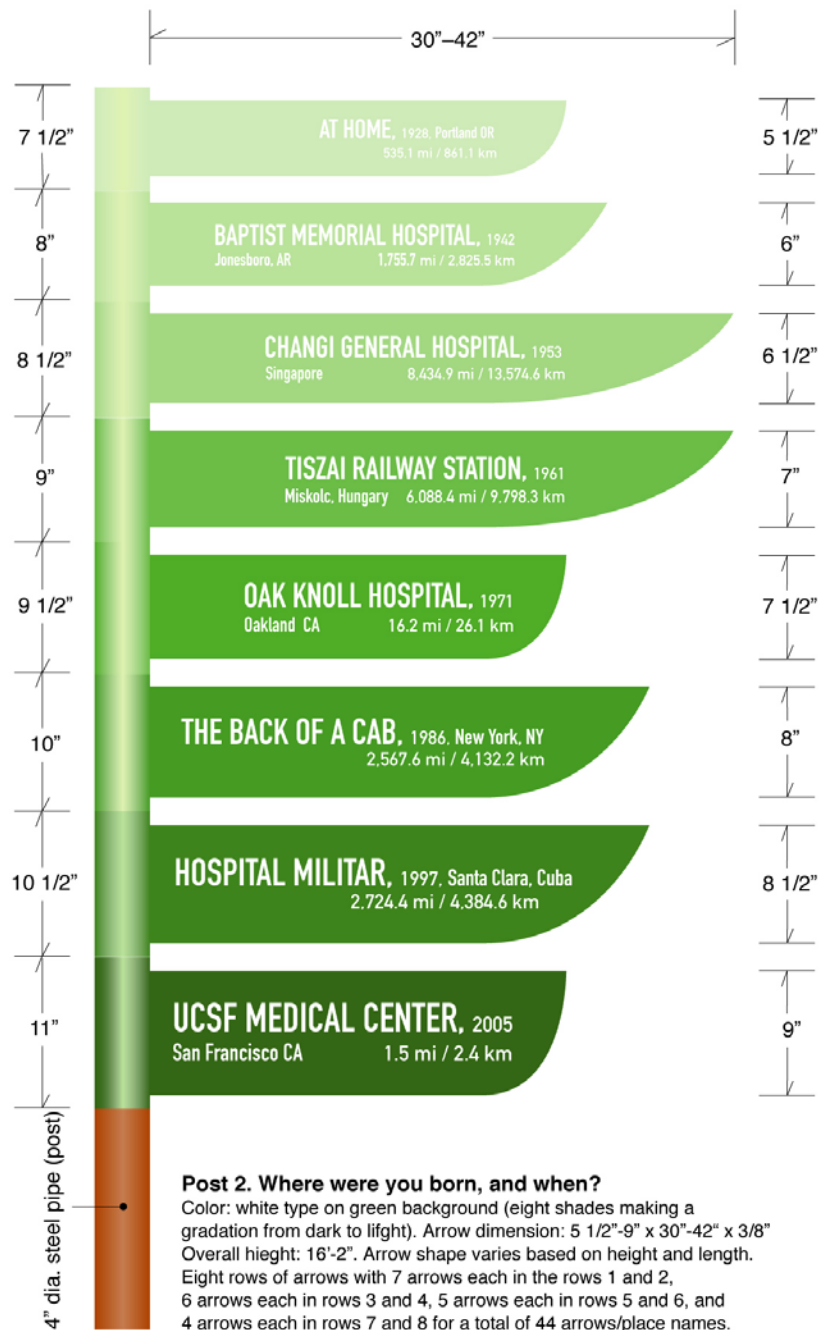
30”–42”

7 1/2”

8”

8 1/2”

9”

9 1/2”

10”

10 1/2”

11”

AT HOME, 1928, Portland OR
535.1 mi / 861.1 km

BAPTIST MEMORIAL HOSPITAL, 1942
Jonesboro, AR 1,755.7 mi / 2,825.5 km

CHANGI GENERAL HOSPITAL, 1953
Singapore 8,434.9 mi / 13,574.6 km

TISZAI RAILWAY STATION, 1961
Miskolc, Hungary 6.088.4 mi / 9.798.3 km

OAK KNOLL HOSPITAL, 1971
Oakland CA 16.2 mi / 26.1 km

THE BACK OF A CAB, 1986, New York, NY
2,567.6 mi / 4,132.2 km

HOSPITAL MILITAR, 1997, Santa Clara, Cuba
2,724.4 mi / 4,384.6 km

UCSF MEDICAL CENTER, 2005
San Francisco CA 1.5 mi / 2.4 km

5 1/2”

6”

6 1/2”

7”

7 1/2”

8”

8 1/2”

9”

4” dia. steel pipe (post)

Post 2. Where were you born, and when?
Color: white type on green background (eight shades making a gradation from dark to lifght). Arrow dimension: 5 1/2”-9” x 30”-42“ x 3/8” Overall hieght: 16’-2”. Arrow shape varies based on height and length. Eight rows of arrows with 7 arrows each in the rows 1 and 2, 6 arrows each in rows 3 and 4, 5 arrows each in rows 5 and 6, and 4 arrows each in rows 7 and 8 for a total of 44 arrows/place names.